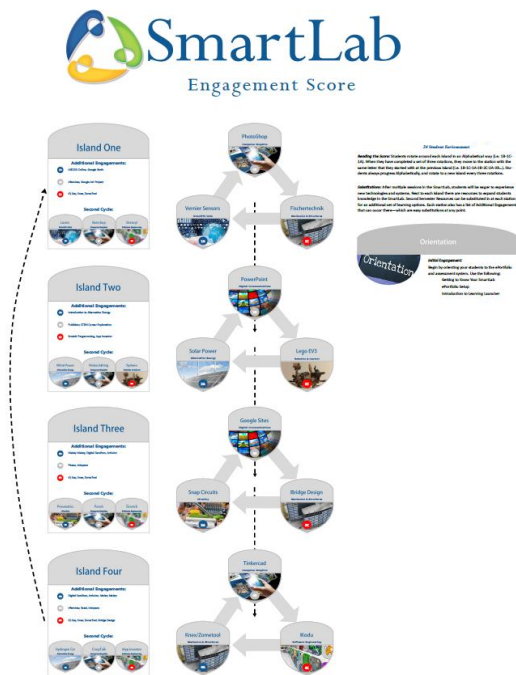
SmartLab

Engagement Score

Island One

Additional Engagements:

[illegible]

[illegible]

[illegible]

Second Cycle:

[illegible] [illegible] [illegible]

Island Two

Additional Engagements:

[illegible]

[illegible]

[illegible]

Second Cycle:

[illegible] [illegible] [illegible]

Island Three

Additional Engagements:

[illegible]

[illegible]

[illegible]

Second Cycle:

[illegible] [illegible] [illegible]

Island Four

Additional Engagements:

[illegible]

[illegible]

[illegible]

Second Cycle:

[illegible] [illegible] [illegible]

PhotoShop

Vernier Sensors

Fischertechnik

PowerPoint

Solar Power

Lego EV3

Google Sites

Snap Circuits

Bridge Design

Tinkercad

Knex/Zometool

Robotis

24 Student Environment

Reading the Score: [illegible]

Substitutions: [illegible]

Orientation

Orientation

Initial Engagement:
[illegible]
Getting to Know Your SmartLab
ePortfolio Setup
Introduction to Learning Launcher